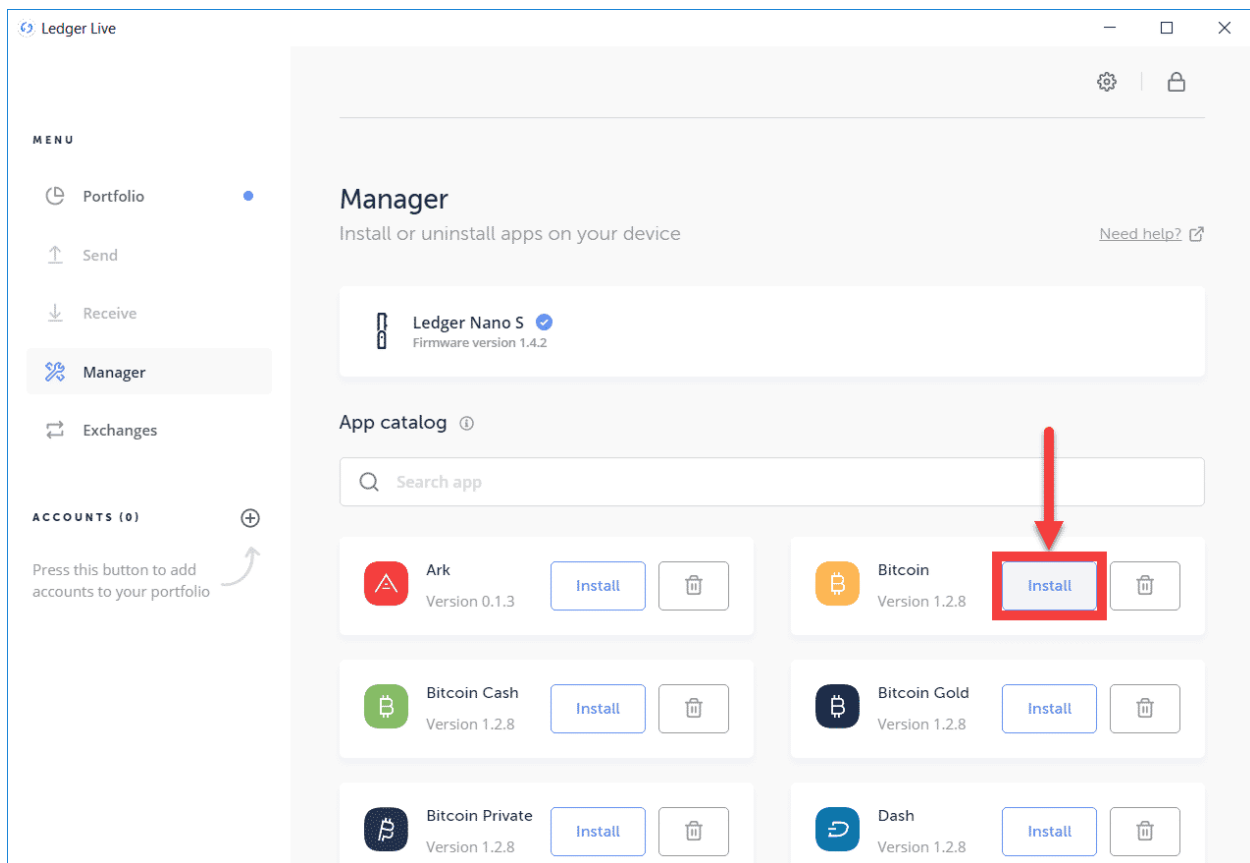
Ledger Live

MENU

Portfolio

Send

Receive

Manager

Exchanges

ACCOUNTS (0)

Press this button to add accounts to your portfolio

Manager

Install or uninstall apps on your device

Need help?

Ledger Nano S

Firmware version 1.4.2

App catalog

Search app

Ark
Version 0.1.3
Install

Bitcoin
Version 1.2.8
Install

Bitcoin Cash
Version 1.2.8
Install

Bitcoin Gold
Version 1.2.8
Install

Bitcoin Private
Version 1.2.8
Install

Dash
Version 1.2.8
Install